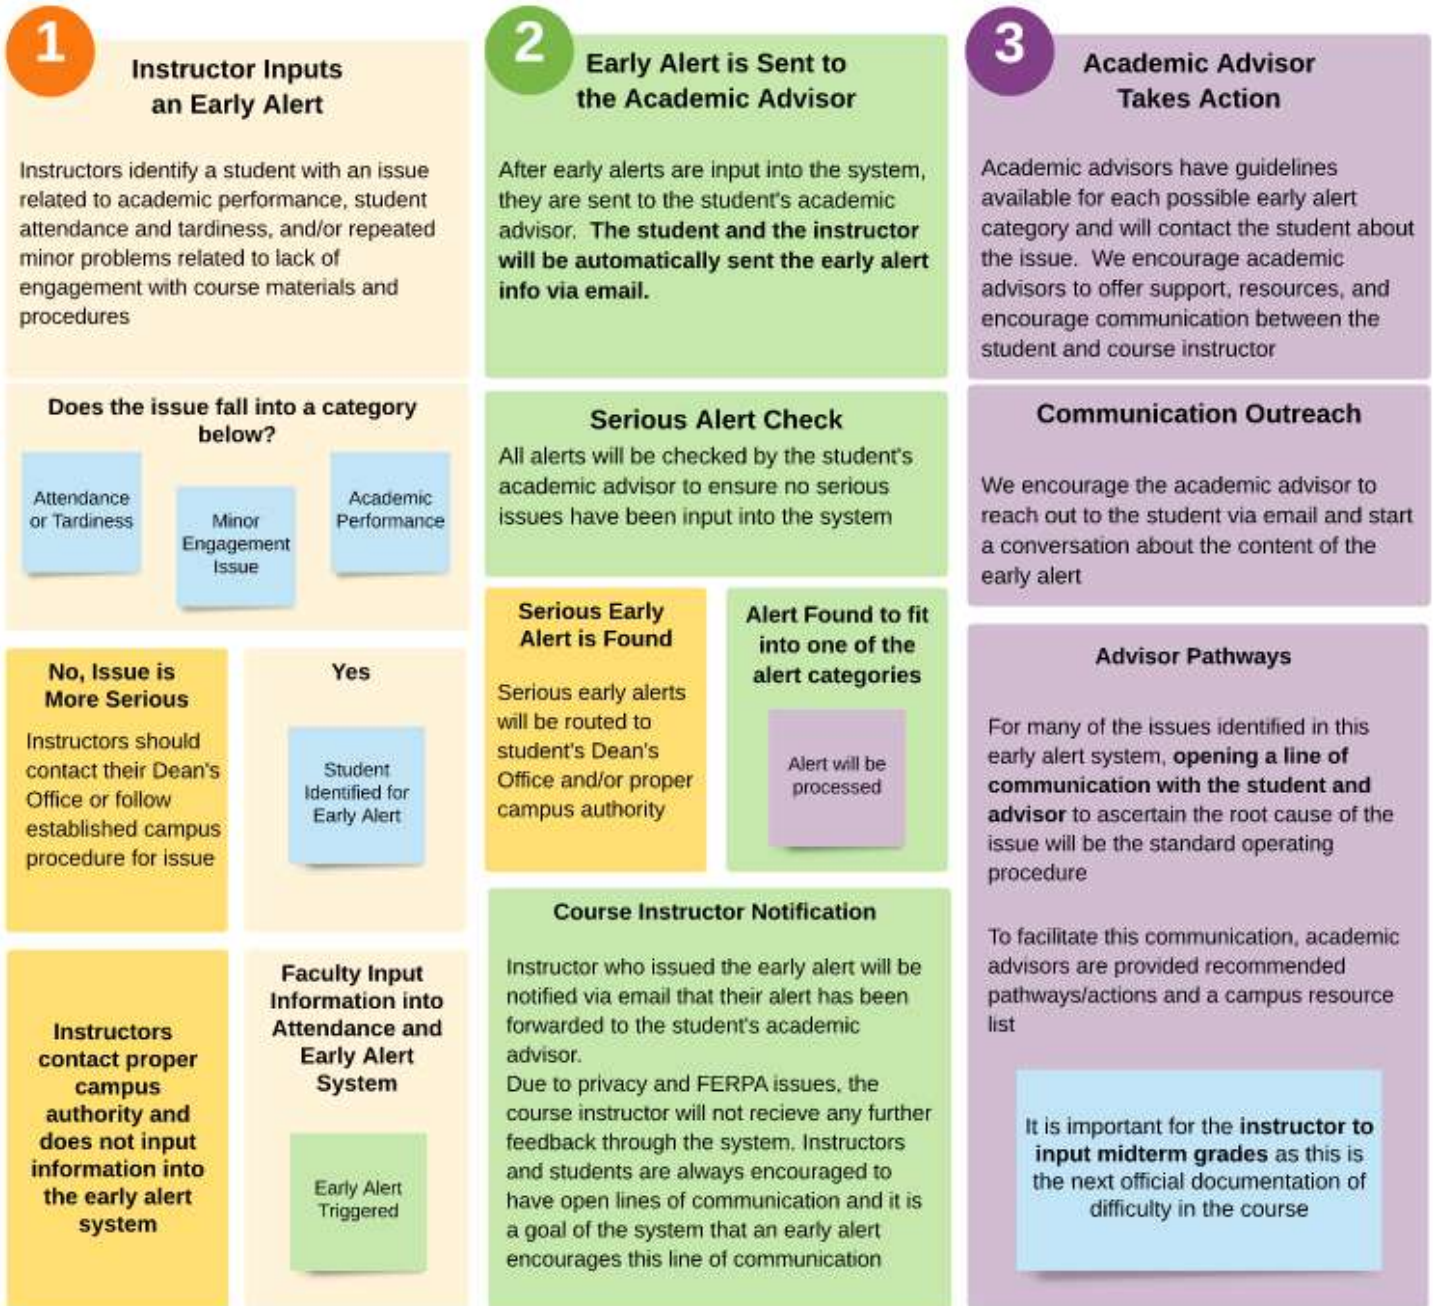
1

Instructor Inputs an Early Alert

Instructors identify a student with an issue related to academic performance, student attendance and tardiness, and/or repeated minor problems related to lack of engagement with course materials and procedures

Does the issue fall into a category below?

Attendance or Tardiness

Minor Engagement Issue

Academic Performance

No, Issue is More Serious

Instructors should contact their Dean's Office or follow established campus procedure for issue

Yes

Student Identified for Early Alert

Instructors contact proper campus authority and does not input information into the early alert system

Faculty Input Information into Attendance and Early Alert System

Early Alert Triggered

2

Early Alert is Sent to the Academic Advisor

After early alerts are input into the system, they are sent to the student's academic advisor. The student and the instructor will be automatically sent the early alert info via email.

Serious Alert Check

All alerts will be checked by the student's academic advisor to ensure no serious issues have been input into the system

Serious Early Alert is Found

Serious early alerts will be routed to student's Dean's Office and/or proper campus authority

Alert Found to fit into one of the alert categories

Alert will be processed

Course Instructor Notification

Instructor who issued the early alert will be notified via email that their alert has been forwarded to the student's academic advisor.
Due to privacy and FERPA issues, the course instructor will not recieve any further feedback through the system. Instructors and students are always encouraged to have open lines of communication and it is a goal of the system that an early alert encourages this line of communication

3

Academic Advisor Takes Action

Academic advisors have guidelines available for each possible early alert category and will contact the student about the issue. We encourage academic advisors to offer support, resources, and encourage communication between the student and course instructor

Communication Outreach

We encourage the academic advisor to reach out to the student via email and start a conversation about the content of the early alert

Advisor Pathways

For many of the issues identified in this early alert system, opening a line of communication with the student and advisor to ascertain the root cause of the issue will be the standard operating procedure

To facilitate this communication, academic advisors are provided recommended pathways/actions and a campus resource list

It is important for the instructor to input midterm grades as this is the next official documentation of difficulty in the course